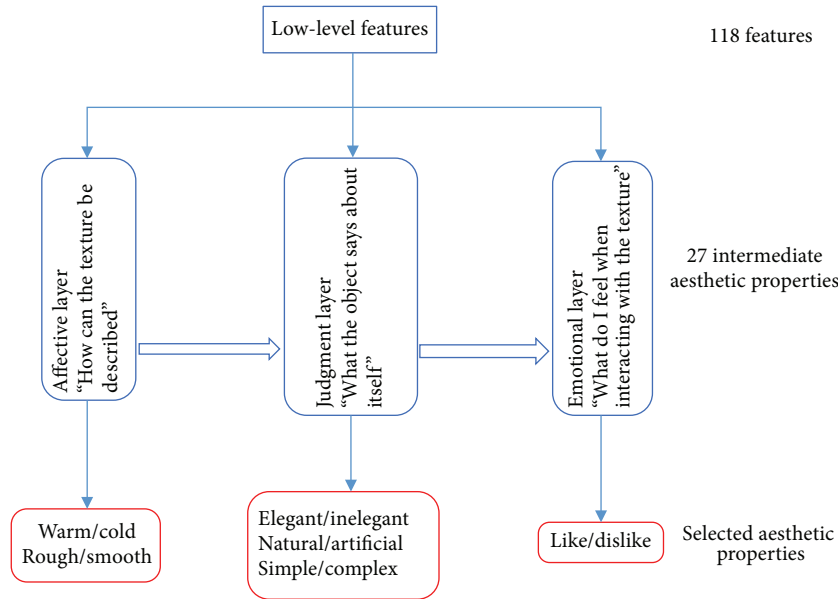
Low-level features

118 features

Affective layer
"How can the texture be described"

Judgment layer
"What the object says about itself"

Emotional layer
"What do I feel when interacting with the texture"

27 intermediate aesthetic properties

Warm/cold
Rough/smooth

Elegant/inelegant
Natural/artificial
Simple/complex

Like/dislike

Selected aesthetic properties